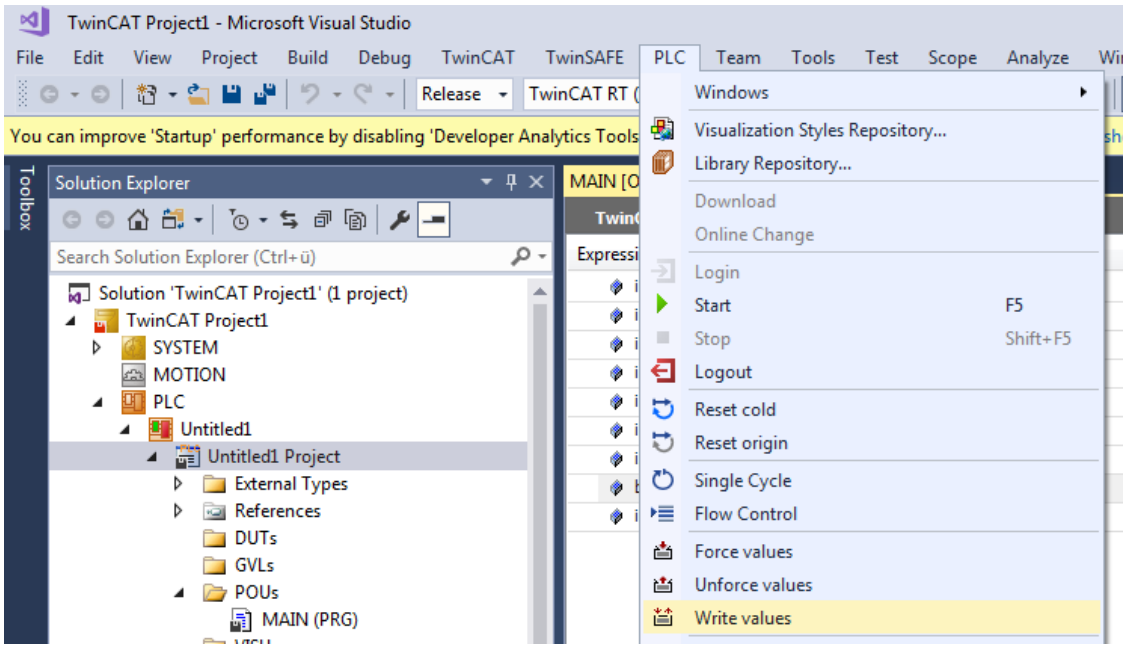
TwinCAT Project1 - Microsoft Visual Studio

File Edit View Project Build Debug TwinCAT TwinSAFE PLC Team Tools Test Scope Analyze Wi

Release TwinCAT RT (

You can improve 'Startup' performance by disabling 'Developer Analytics Tools

Toolbox

Solution Explorer

Search Solution Explorer (Ctrl+ü)

Solution 'TwinCAT Project1' (1 project)
TwinCAT Project1
SYSTEM
MOTION
PLC
Untitled1
Untitled1 Project
External Types
References
DUTs
GVLs
POUs
MAIN (PRG)

MAIN [O

TwinC

Expressi

Windows
Visualization Styles Repository...
Library Repository...
Download
Online Change
Login
Start F5
Stop Shift+F5
Logout
Reset cold
Reset origin
Single Cycle
Flow Control
Force values
Unforce values
Write values